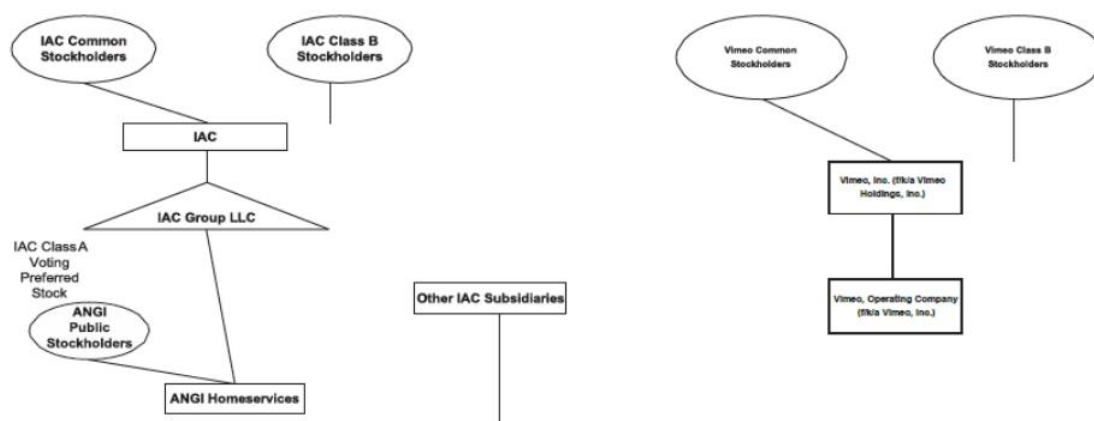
IAC Common Stockholders

IAC Class B Stockholders

IAC

IAC Group LLC

IAC Class A Voting Preferred Stock

ANGI Public Stockholders

ANGI Homeservices

Other IAC Subsidiaries

Vimeo Common Stockholders

Vimeo Class B Stockholders

Vimeo, Inc. (f/k/a Vimeo Holdings, Inc.)

Vimeo, Operating Company (f/k/a Vimeo, Inc.)